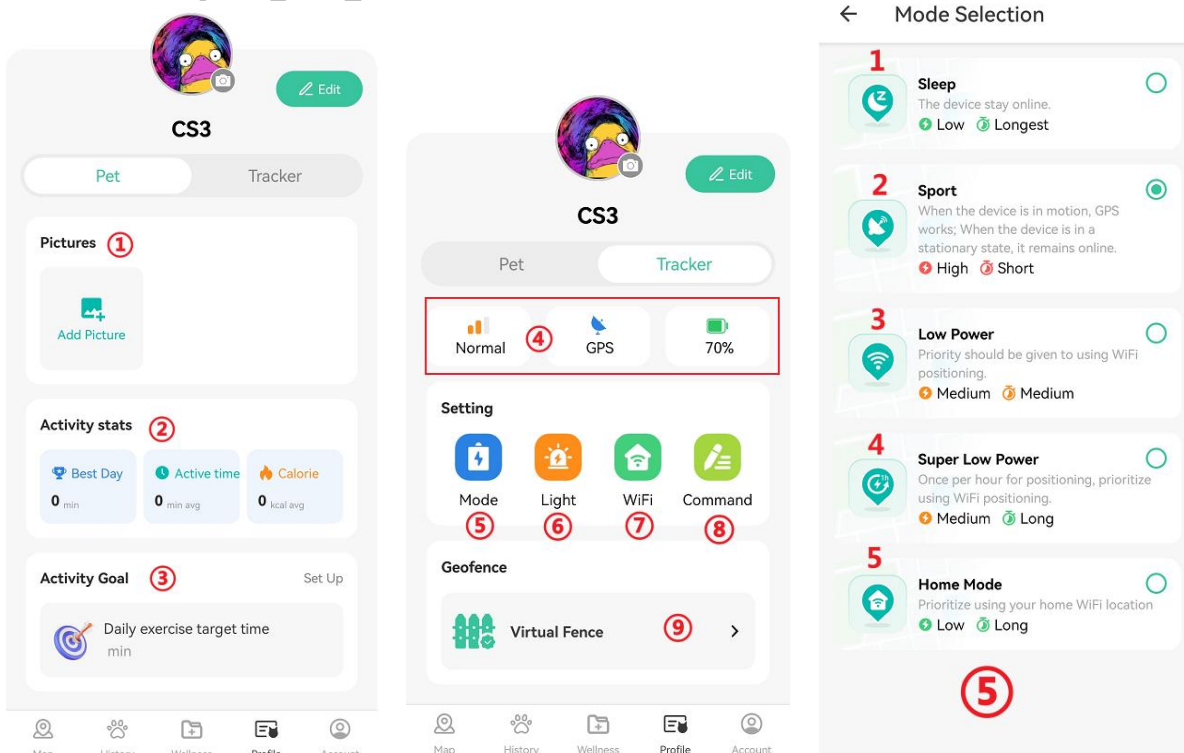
Edit

CS3

Pet Tracker

Pictures ①

Add Picture

Activity stats ②

Best Day 0 min

Active time 0 min avg

Calorie 0 kcal avg

Activity Goal ③ Set Up

Daily exercise target time min

Map History Wellness Profile Account

Edit

CS3

Pet Tracker

Normal ④ GPS 70%

Setting

Mode ⑤ Light ⑥ WiFi ⑦ Command ⑧

Geofence

Virtual Fence ⑨

Map History Wellness Profile Account

Mode Selection

1
Sleep
The device stay online.
Low Longest

2
Sport
When the device is in motion, GPS works; When the device is in a stationary state, it remains online.
High Short

3
Low Power
Priority should be given to using WiFi positioning.
Medium Medium

4
Super Low Power
Once per hour for positioning, prioritize using WiFi positioning.
Medium Long

5
Home Mode
Prioritize using your home WiFi location
Low Long

⑤